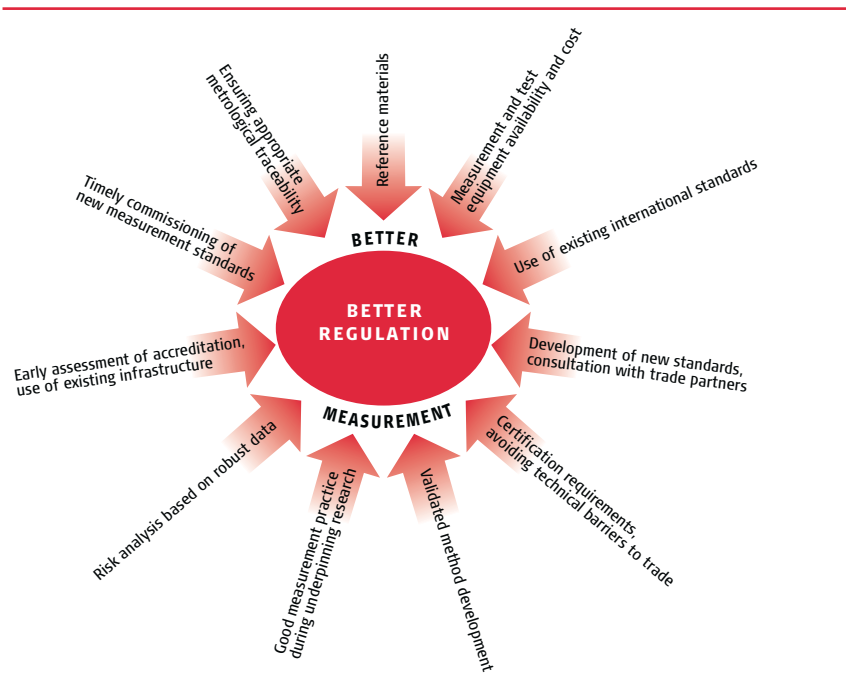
Ensuring appropriate metrological traceability

Reference materials

Measurement and test equipment availability and cost

Timely commissioning of new measurement standards

Use of existing international standards

BETTER

BETTER REGULATION

MEASUREMENT

Early assessment of accreditation, use of existing infrastructure

Development of new standards, consultation with trade partners

Risk analysis based on robust data

Certification requirements, avoiding technical barriers to trade

Good measurement practice during underpinning research

Validated method development